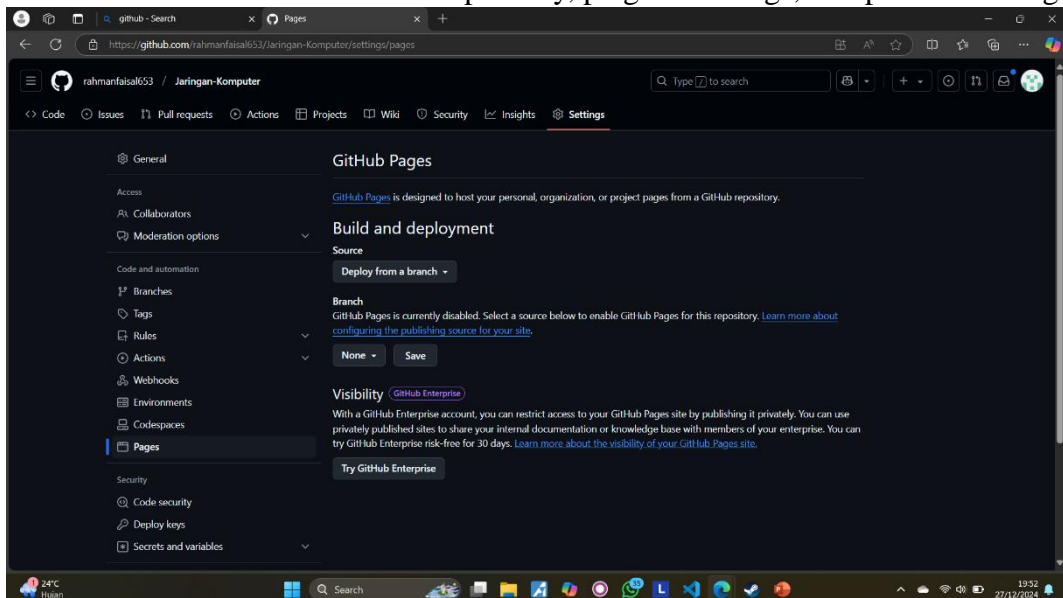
github - Search

Pages

https://github.com/rahmanfaisal653/Jaringan-Komputer/settings/pages

rahmanfaisal653 / Jaringan-Komputer

Type / to search

Code Issues Pull requests Actions Projects Wiki Security Insights Settings

General

Access

Collaborators

Moderation options

Code and automation

Branches

Tags

Rules

Actions

Webhooks

Environments

Codespaces

Pages

Security

Code security

Deploy keys

Secrets and variables

GitHub Pages

GitHub Pages is designed to host your personal, organization, or project pages from a GitHub repository.

Build and deployment

Source

Deploy from a branch

Branch

GitHub Pages is currently disabled. Select a source below to enable GitHub Pages for this repository. Learn more about configuring the publishing source for your site.

None Save

Visibility GitHub Enterprise

With a GitHub Enterprise account, you can restrict access to your GitHub Pages site by publishing it privately. You can use privately published sites to share your internal documentation or knowledge base with members of your enterprise. You can try GitHub Enterprise risk-free for 30 days. Learn more about the visibility of your GitHub Pages site.

Try GitHub Enterprise

24°C Hujan

Search

19:52 27/12/2024